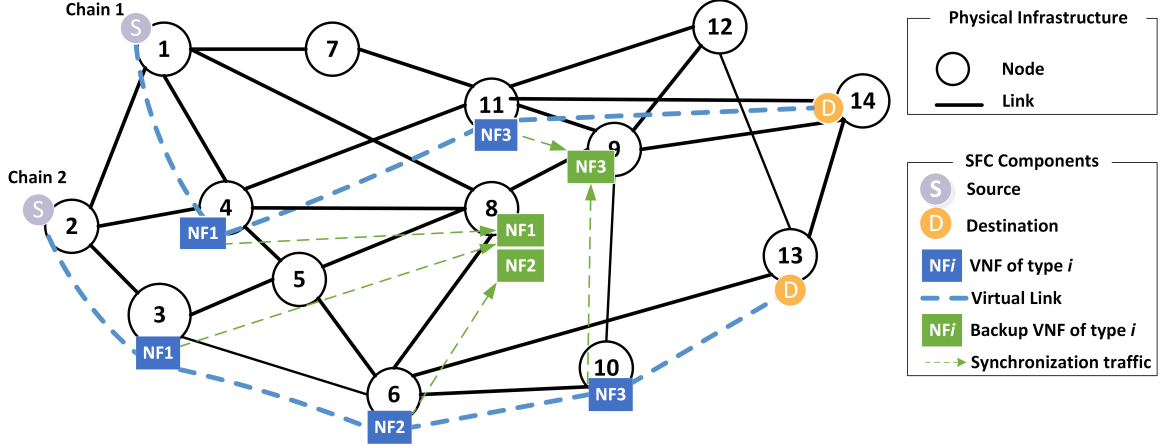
Chain 1
S
1
7
12
11
D
14
NF3
9
NF3
Chain 2
S
2
4
NF1
8
NF1
NF2
13
D
5
3
NF1
6
NF2
10
NF3

Physical Infrastructure
Node
Link

SFC Components
S Source
D Destination
NF$i$ VNF of type $i$
Virtual Link
NF$i$ Backup VNF of type $i$
Synchronization traffic